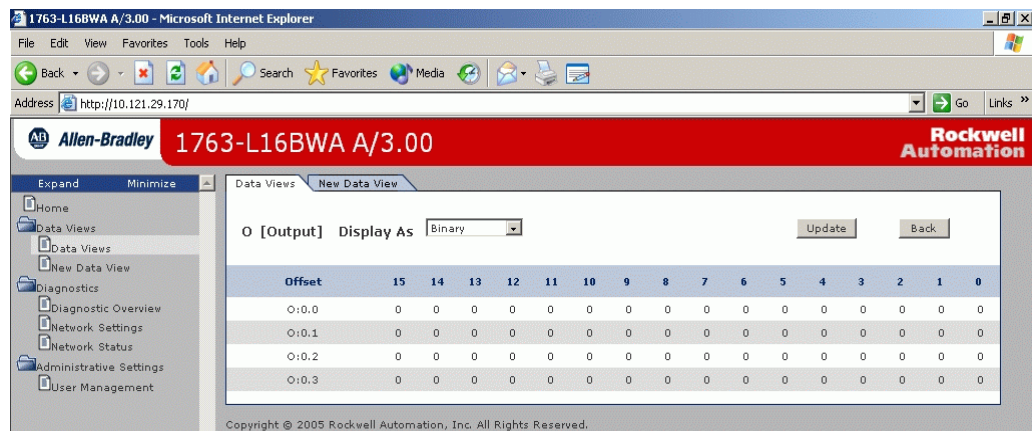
1763-L16BWA A/3.00 - Microsoft Internet Explorer

File Edit View Favorites Tools Help

Back Search Favorites Media

Address http://10.121.29.170/ Go Links »

AB Allen-Bradley 1763-L16BWA A/3.00 Rockwell Automation

Expand Minimize

Home
Data Views
Data Views
New Data View
Diagnostics
Diagnostic Overview
Network Settings
Network Status
Administrative Settings
User Management

Data Views New Data View

O [Output] Display As Binary Update Back

| Offset | 15 | 14 | 13 | 12 | 11 | 10 | 9 | 8 | 7 | 6 | 5 | 4 | 3 | 2 | 1 | 0 |
|---|---|---|---|---|---|---|---|---|---|---|---|---|---|---|---|---|
| O:0.0 | 0 | 0 | 0 | 0 | 0 | 0 | 0 | 0 | 0 | 0 | 0 | 0 | 0 | 0 | 0 | 0 |
| O:0.1 | 0 | 0 | 0 | 0 | 0 | 0 | 0 | 0 | 0 | 0 | 0 | 0 | 0 | 0 | 0 | 0 |
| O:0.2 | 0 | 0 | 0 | 0 | 0 | 0 | 0 | 0 | 0 | 0 | 0 | 0 | 0 | 0 | 0 | 0 |
| O:0.3 | 0 | 0 | 0 | 0 | 0 | 0 | 0 | 0 | 0 | 0 | 0 | 0 | 0 | 0 | 0 | 0 |

Copyright © 2005 Rockwell Automation, Inc. All Rights Reserved.